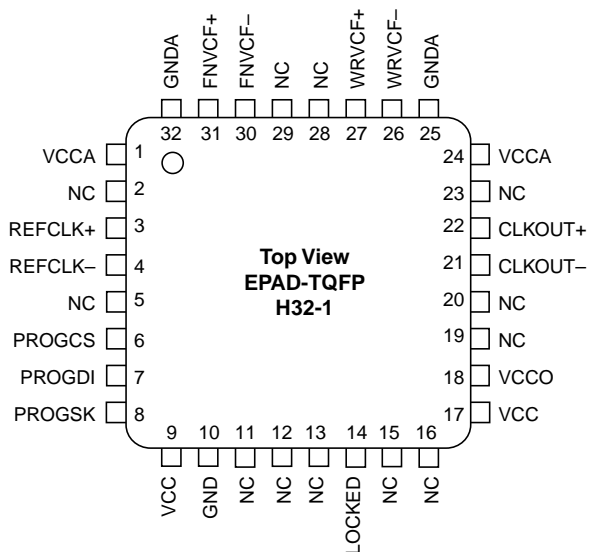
GNDA FNVCF+ FNVCF– NC NC WRVCF+ WRVCF– GNDA

32 31 30 29 28 27 26 25

VCCA 1
NC 2
REFCLK+ 3
REFCLK– 4
NC 5
PROGCS 6
PROGDI 7
PROGSK 8

24 VCCA
23 NC
22 CLKOUT+
21 CLKOUT–
20 NC
19 NC
18 VCCO
17 VCC

**Top View**
**EPAD-TQFP**
**H32-1**

9 10 11 12 13 14 15 16

VCC GND NC NC NC LOCKED NC NC